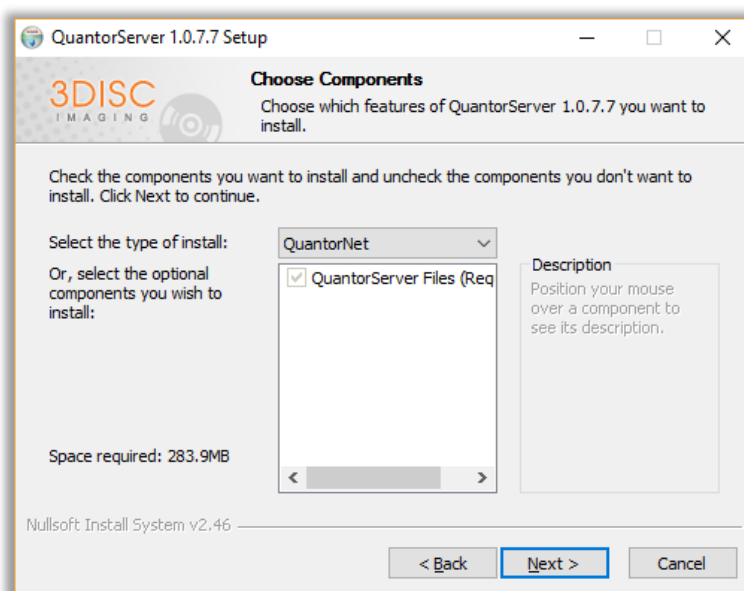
QuantorServer 1.0.7.7 Setup

3DISC IMAGING

Choose Components

Choose which features of QuantorServer 1.0.7.7 you want to install.

Check the components you want to install and uncheck the components you don't want to install. Click Next to continue.

Select the type of install:

QuantorNet

Or, select the optional components you wish to install:

QuantorServer Files (Req

Description

Position your mouse over a component to see its description.

Space required: 283.9MB

Nullsoft Install System v2.46

< Back

Next >

Cancel